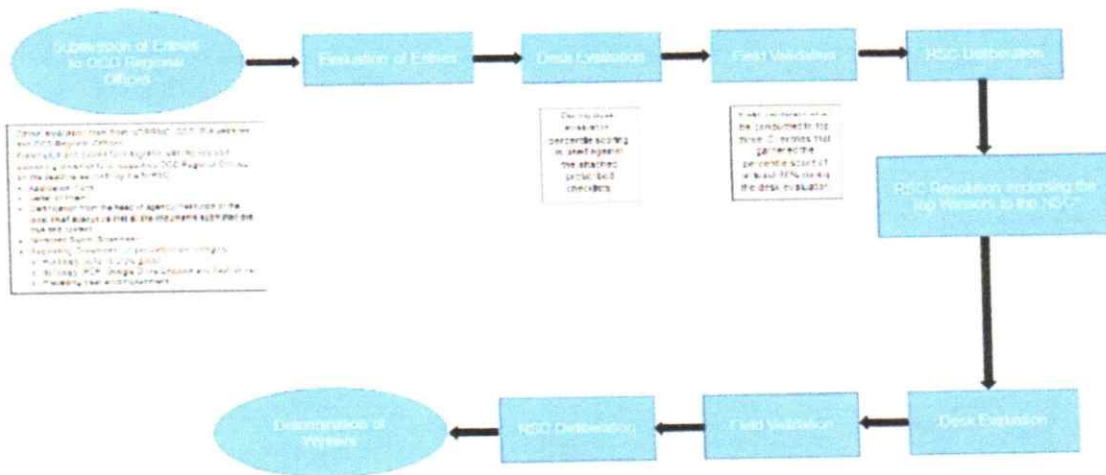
Submission of Entries to OCD Regional Offices

Evaluation of Entries

Desk Evaluation

Field Validation

RSC Deliberation

RSC Resolution endorsing the top Winners to the NSC

Desk Evaluation

Field Validation

NSC Deliberation

Determination of Winners

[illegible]

Desk evaluation percentile scoring is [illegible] against the attached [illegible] checklists

Field validation will be conducted to top three (3) entries that garnered the percentile score of at least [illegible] during the desk evaluation